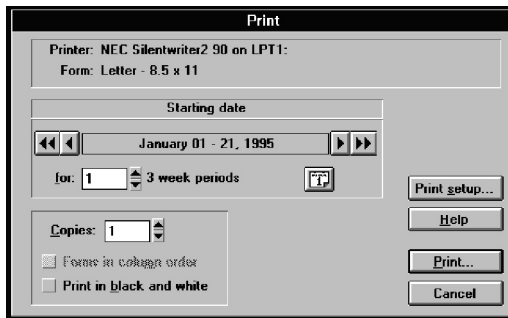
Print

Printer: NEC Silentwriter2 90 on LPT1:
Form: Letter - 8.5 x 11

Starting date

January 01 - 21, 1995

for: 1 3 week periods

Print setup...

Help

Copies: 1

Forms in column order

Print in black and white

Print...

Cancel